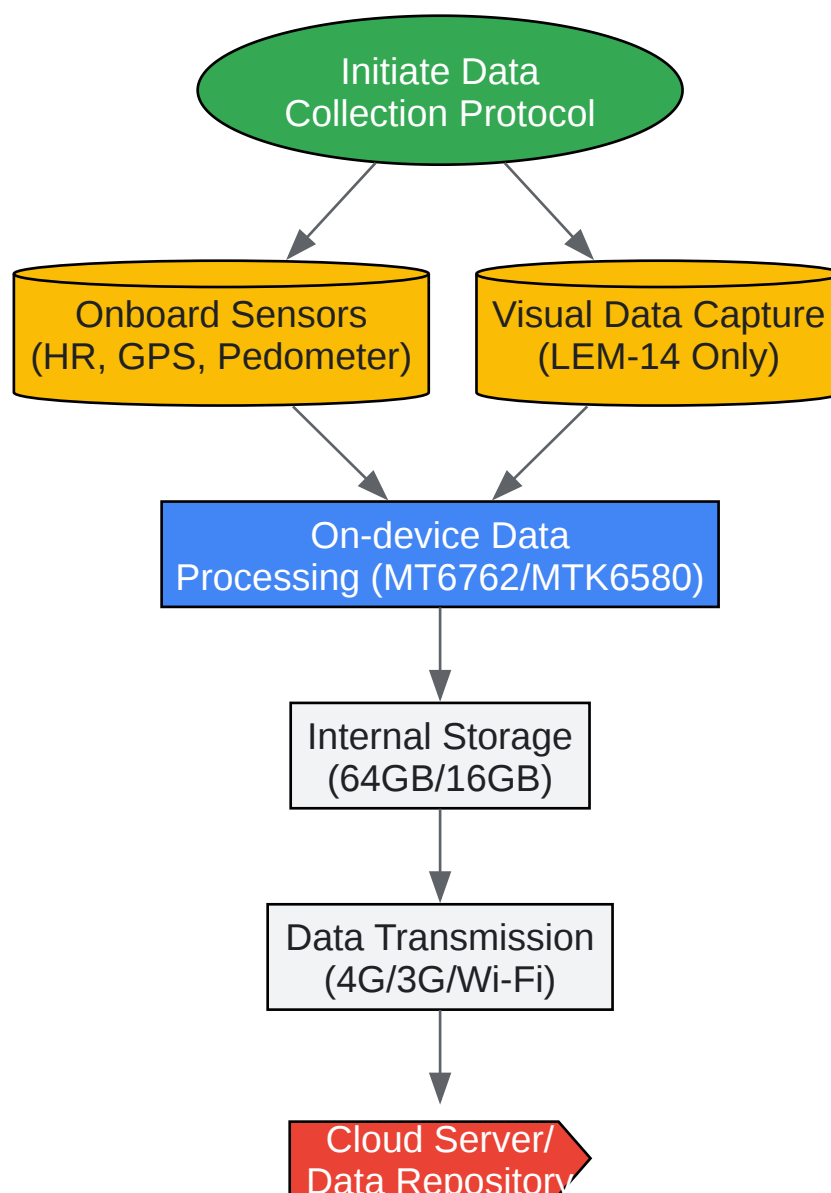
Initiate Data Collection Protocol

Onboard Sensors (HR, GPS, Pedometer)

Visual Data Capture (LEM-14 Only)

On-device Data Processing (MT6762/MTK6580)

Internal Storage (64GB/16GB)

Data Transmission (4G/3G/Wi-Fi)

Cloud Server/ Data Repository